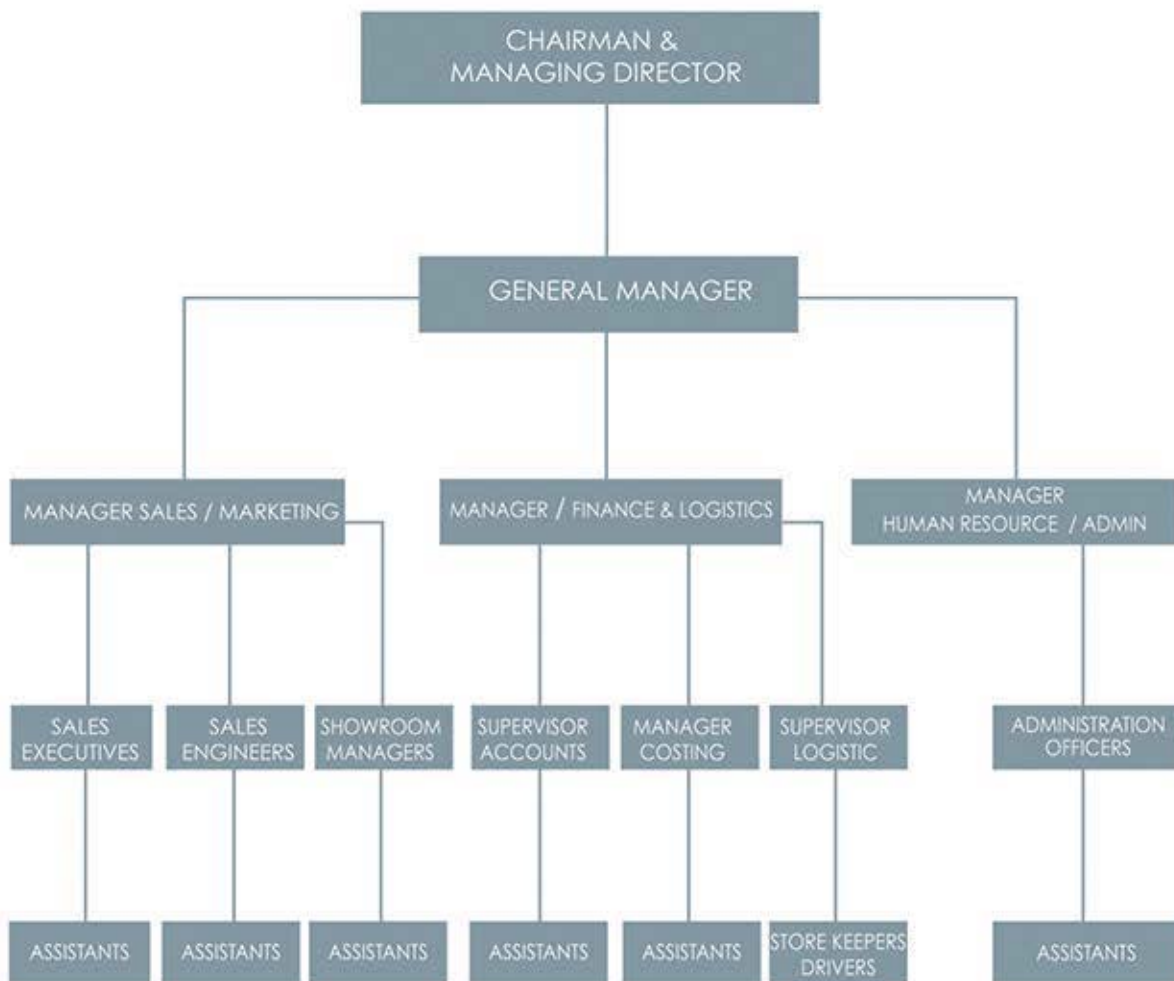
CHAIRMAN &
MANAGING DIRECTOR

GENERAL MANAGER

MANAGER SALES / MARKETING

MANAGER / FINANCE & LOGISTICS

MANAGER
HUMAN RESOURCE / ADMIN

SALES
EXECUTIVES

SALES
ENGINEERS

SHOWROOM
MANAGERS

SUPERVISOR
ACCOUNTS

MANAGER
COSTING

SUPERVISOR
LOGISTIC

ADMINISTRATION
OFFICERS

ASSISTANTS

ASSISTANTS

ASSISTANTS

ASSISTANTS

ASSISTANTS

STORE KEEPERS
DRIVERS

ASSISTANTS